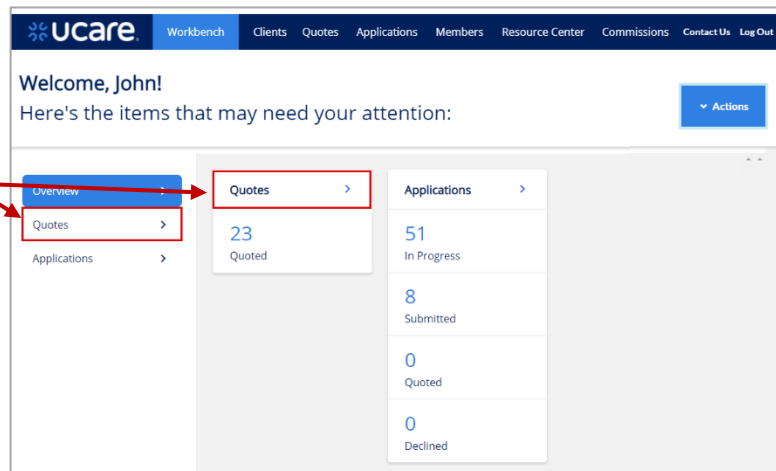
ucare Workbench Clients Quotes Applications Members Resource Center Commissions Contact Us Log Out

Welcome, John!
Here's the items that may need your attention:

Actions

Overview >
Quotes >
Applications >

Quotes >
23
Quoted

Applications >
51
In Progress
8
Submitted
0
Quoted
0
Declined